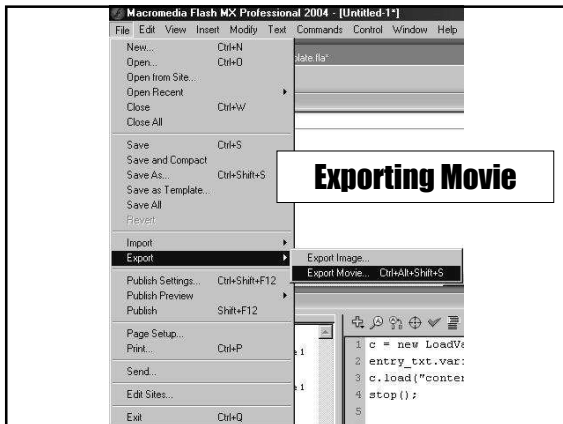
Macromedia Flash MX Professional 2004 - [Untitled-1*]

File Edit View Insert Modify Text Commands Control Window Help

New... Ctrl+N
Open... Ctrl+O
Open from Site...
Open Recent
Close Ctrl+W
Close All

Save Ctrl+S
Save and Compact
Save As... Ctrl+Shift+S
Save as Template...
Save All
Revert

Import
Export

Publish Settings... Ctrl+Shift+F12
Publish Preview
Publish Shift+F12

Page Setup...
Print... Ctrl+P

Send...

Edit Sites...

Exit Ctrl+Q

plate.fla*

Exporting Movie

Export Image...
Export Movie... Ctrl+Alt+Shift+S

1 c = new LoadVa
2 entry_txt.var
3 c.load("conte
4 stop();
5